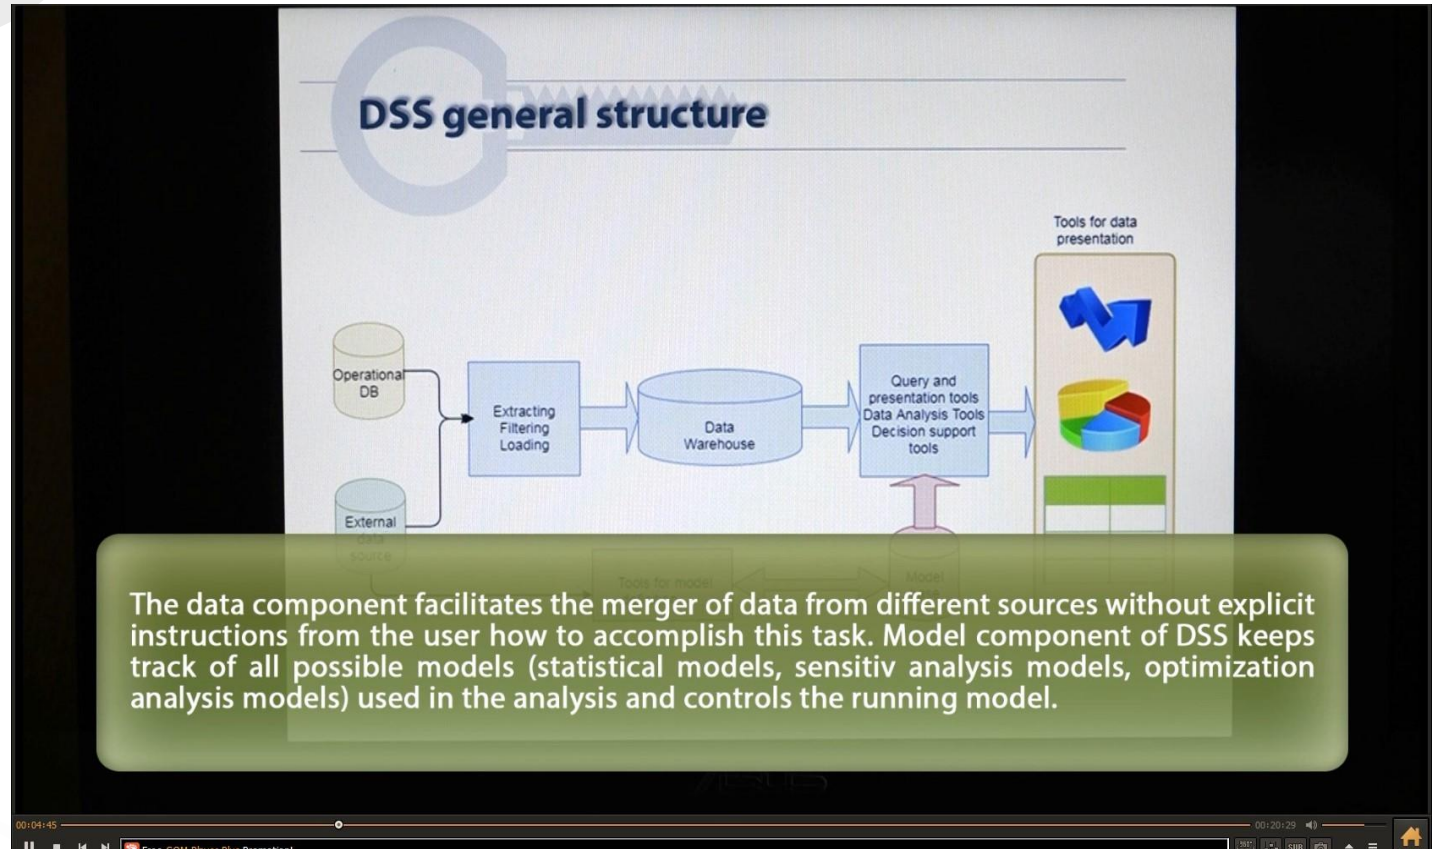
DSS general structure

Tools for data presentation

Operational DB

External data source

Extracting Filtering Loading

Data Warehouse

Query and presentation tools Data Analysis Tools Decision support tools

Tools for model

Model

The data component facilitates the merger of data from different sources without explicit instructions from the user how to accomplish this task. Model component of DSS keeps track of all possible models (statistical models, sensitiv analysis models, optimization analysis models) used in the analysis and controls the running model.

00:04:45

00:20:29

Free GOM Player Plus Promotion!

SUB